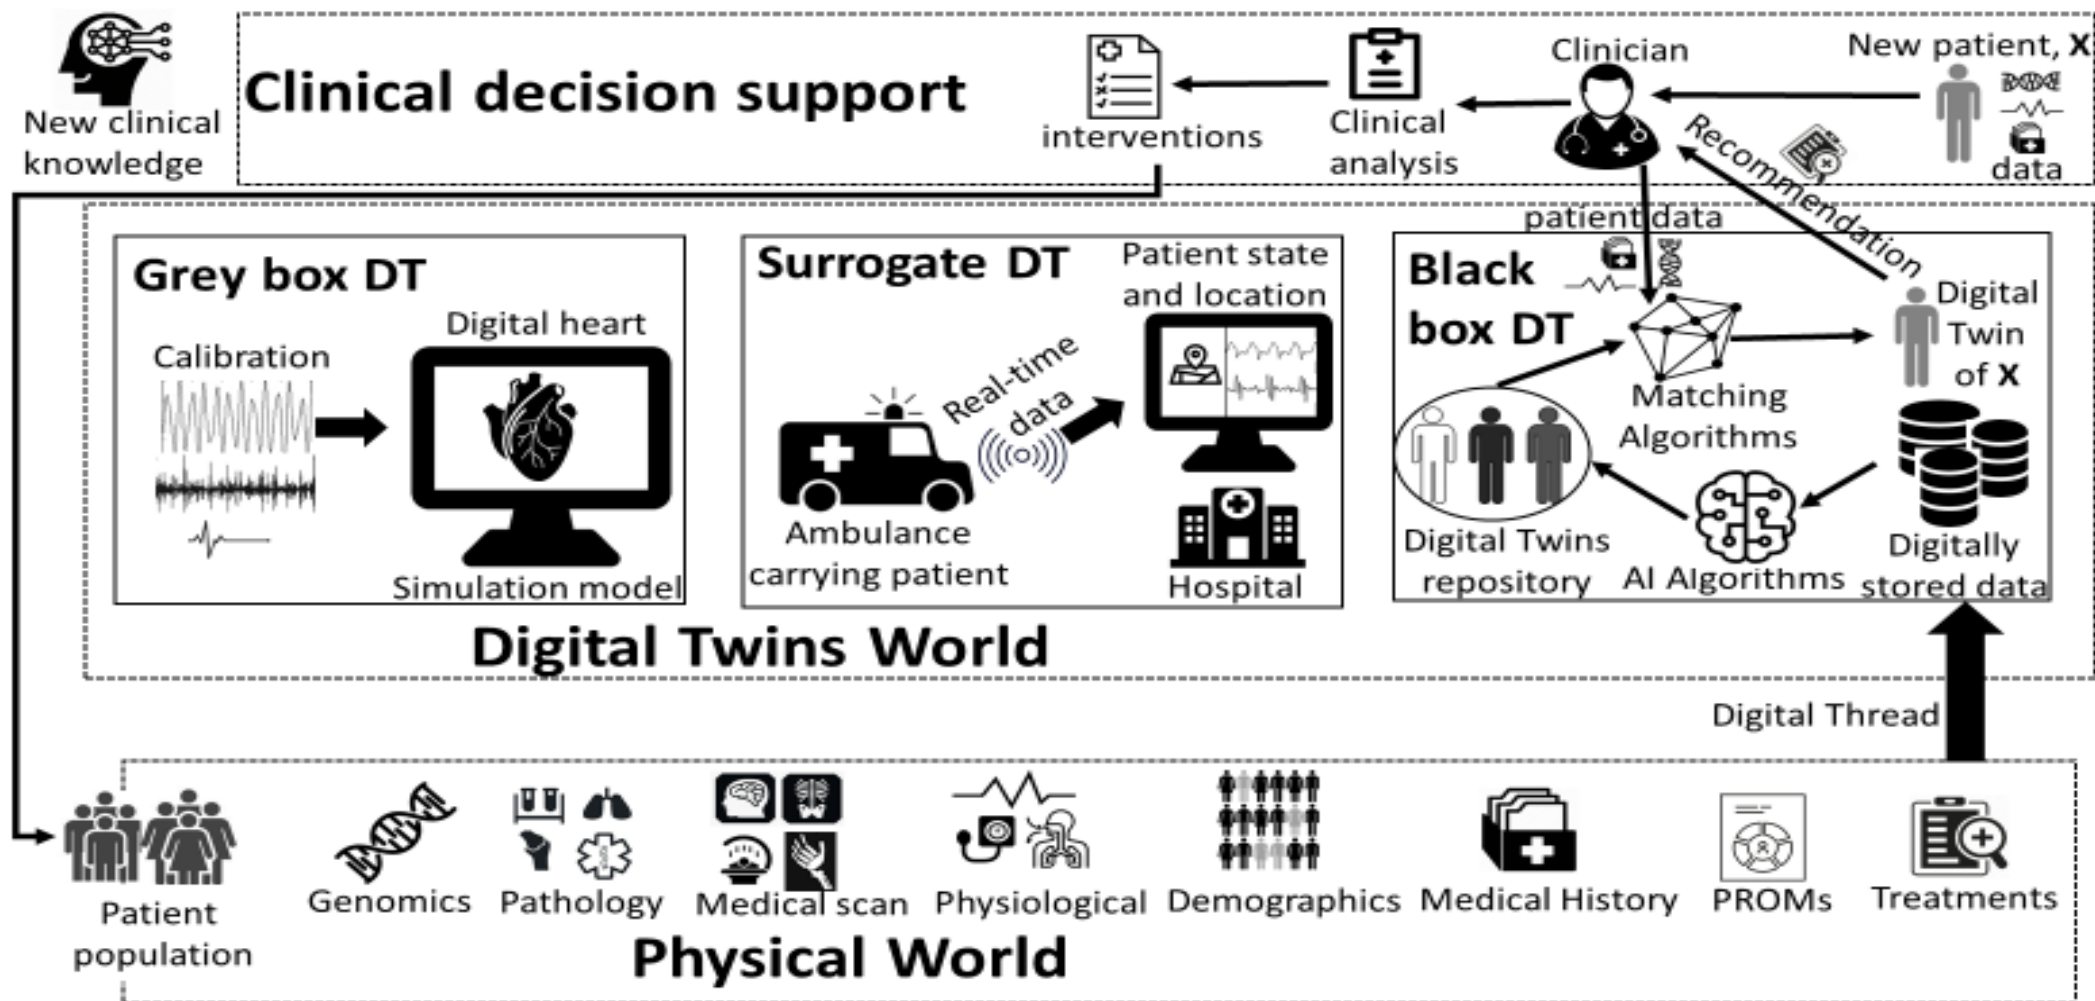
New clinical knowledge

Clinical decision support

interventions

Clinical analysis

Clinician

New patient, X

data

Recommendation

patient data

Grey box DT

Calibration

Digital heart

Simulation model

Surrogate DT

Patient state and location

Real-time data

Ambulance carrying patient

Hospital

Black box DT

Matching Algorithms

Digital Twin of X

Digital Twins repository

AI Algorithms

Digitally stored data

Digital Twins World

Digital Thread

Patient population

Genomics

Pathology

Medical scan

Physiological

Demographics

Medical History

PROMs

Treatments

Physical World